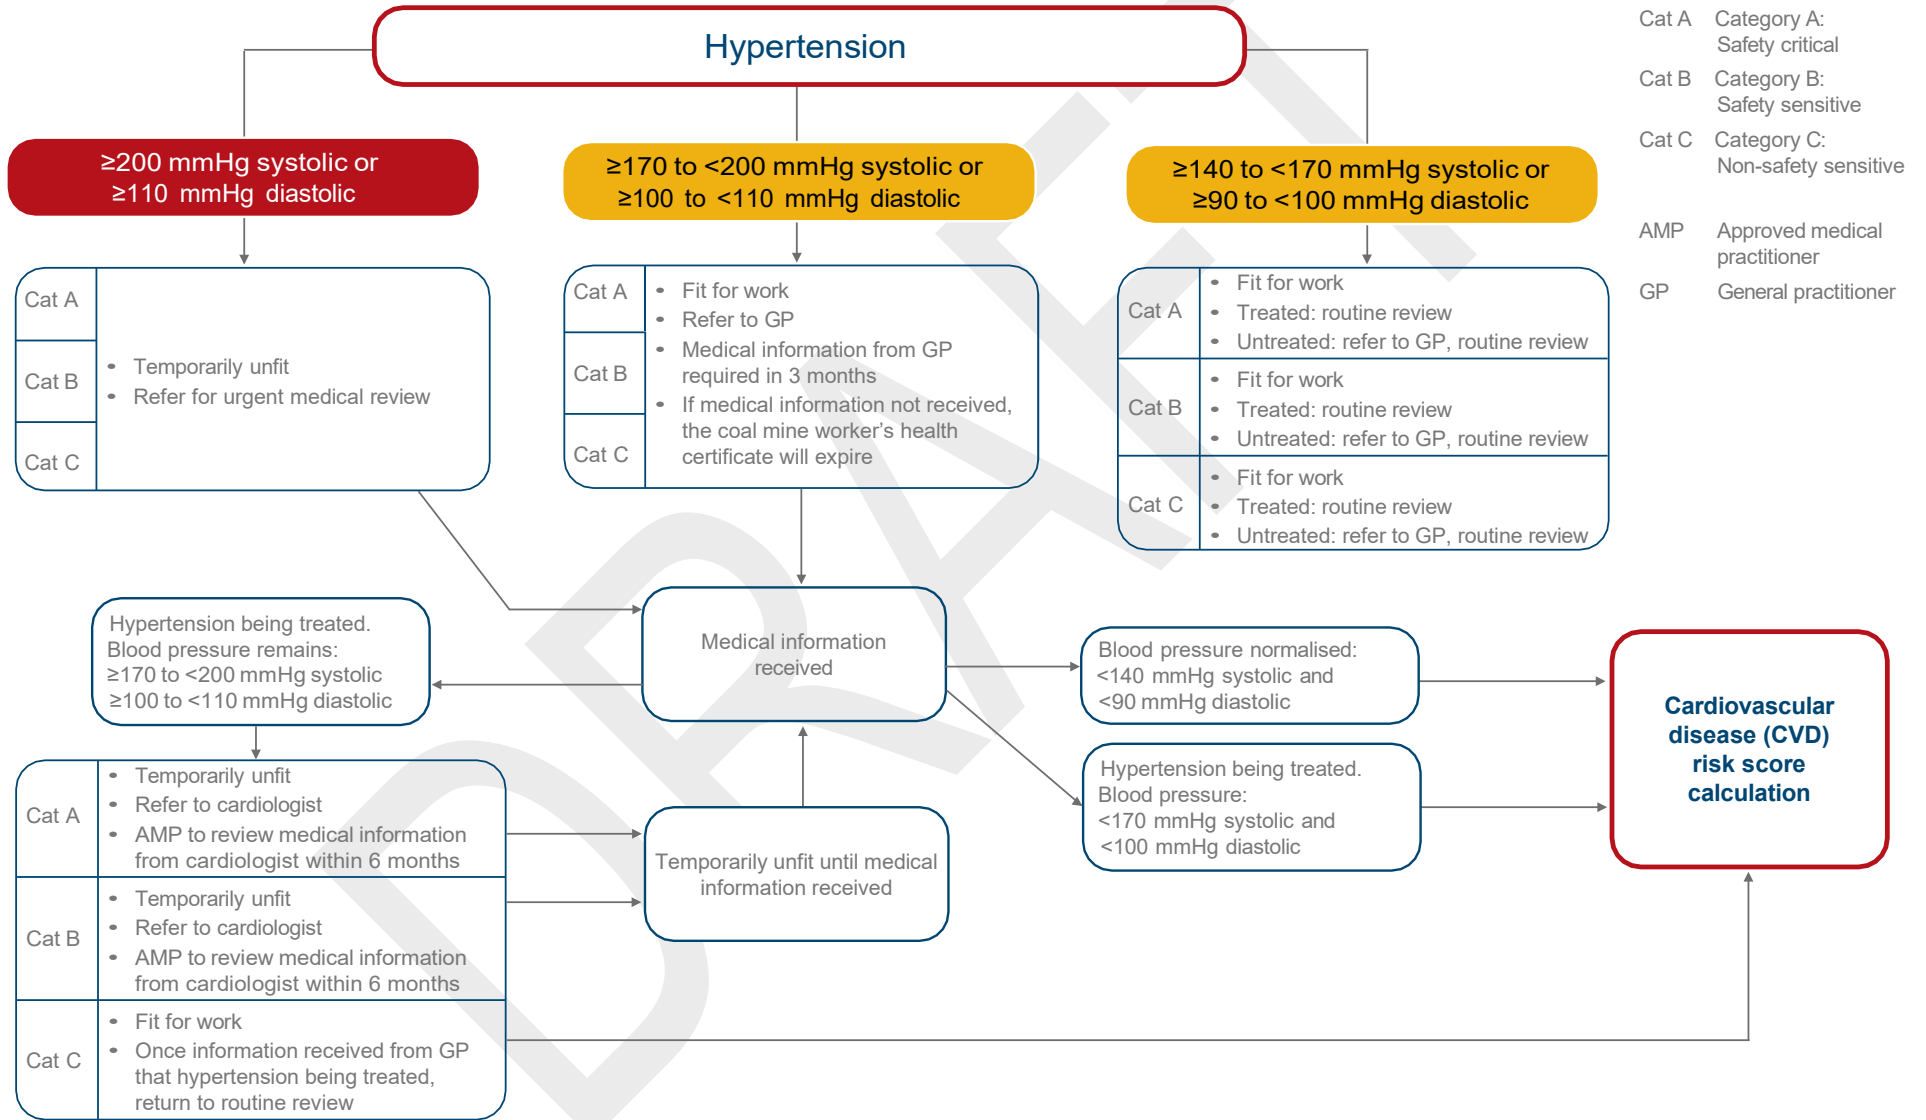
Hypertension

Cat A Category A: Safety critical
Cat B Category B: Safety sensitive
Cat C Category C: Non-safety sensitive
AMP Approved medical practitioner
GP General practitioner

≥200 mmHg systolic or ≥110 mmHg diastolic

≥170 to <200 mmHg systolic or ≥100 to <110 mmHg diastolic

≥140 to <170 mmHg systolic or ≥90 to <100 mmHg diastolic

Cat A
Cat B
Cat C
• Temporarily unfit
• Refer for urgent medical review

Cat A
Cat B
Cat C
• Fit for work
• Refer to GP
• Medical information from GP required in 3 months
• If medical information not received, the coal mine worker's health certificate will expire

Cat A
• Fit for work
• Treated: routine review
• Untreated: refer to GP, routine review
Cat B
• Fit for work
• Treated: routine review
• Untreated: refer to GP, routine review
Cat C
• Fit for work
• Treated: routine review
• Untreated: refer to GP, routine review

Hypertension being treated. Blood pressure remains: ≥170 to <200 mmHg systolic ≥100 to <110 mmHg diastolic

Medical information received

Blood pressure normalised: <140 mmHg systolic and <90 mmHg diastolic

Hypertension being treated. Blood pressure: <170 mmHg systolic and <100 mmHg diastolic

Cardiovascular disease (CVD) risk score calculation

Cat A
• Temporarily unfit
• Refer to cardiologist
• AMP to review medical information from cardiologist within 6 months
Cat B
• Temporarily unfit
• Refer to cardiologist
• AMP to review medical information from cardiologist within 6 months
Cat C
• Fit for work
• Once information received from GP that hypertension being treated, return to routine review

Temporarily unfit until medical information received

DRAFT